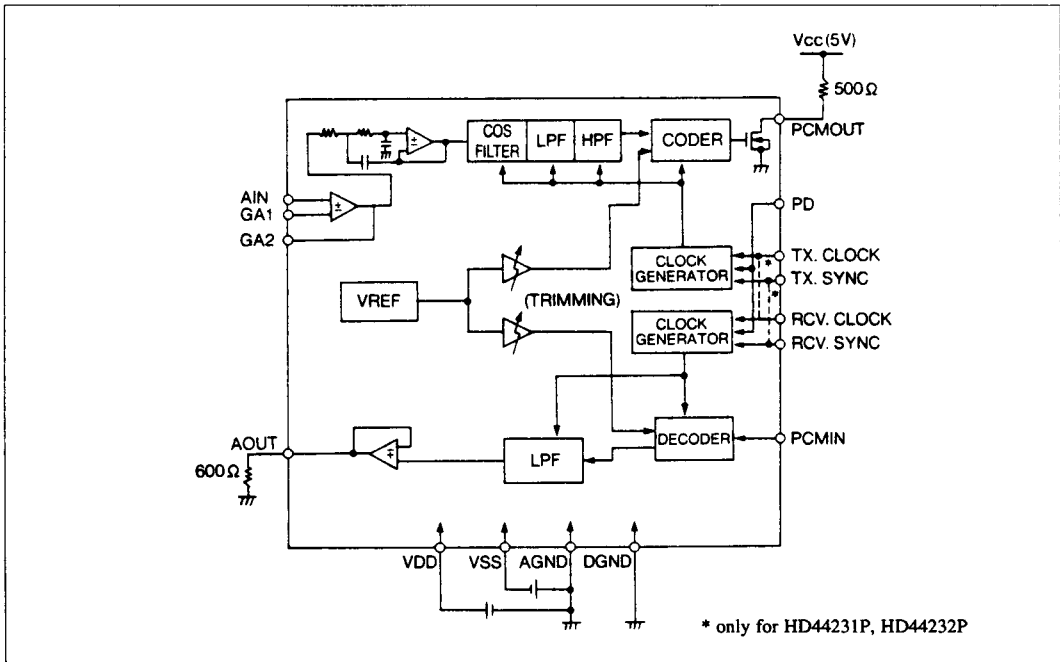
Vcc (5V)
500Ω
PCMOUT
COS FILTER
LPF
HPF
CODER
AIN
GA1
GA2
PD
TX. CLOCK
TX. SYNC
CLOCK GENERATOR
VREF
(TRIMMING)
CLOCK GENERATOR
RCV. CLOCK
RCV. SYNC
AOUT
600Ω
LPF
DECODER
PCMIN
VDD
VSS
AGND
DGND
* only for HD44231P, HD44232P